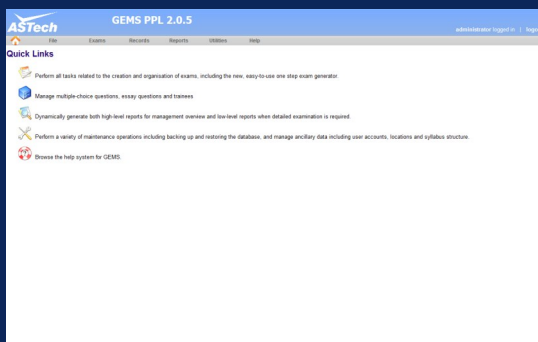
ASTech GEMS PPL 2.0.5

administrator logged in | logo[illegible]

File Exams Records Reports Utilities Help

Quick Links

Perform all tasks related to the creation and organisation of exams, including the new, easy-to-use one step exam generator.

Manage multiple-choice questions, essay questions and trainees

Dynamically generate both high-level reports for management overview and low-level reports when detailed examination is required.

Perform a variety of maintenance operations including backing up and restoring the database, and manage ancillary data including user accounts, locations and syllabus structure.

Browse the help system for GEMS.